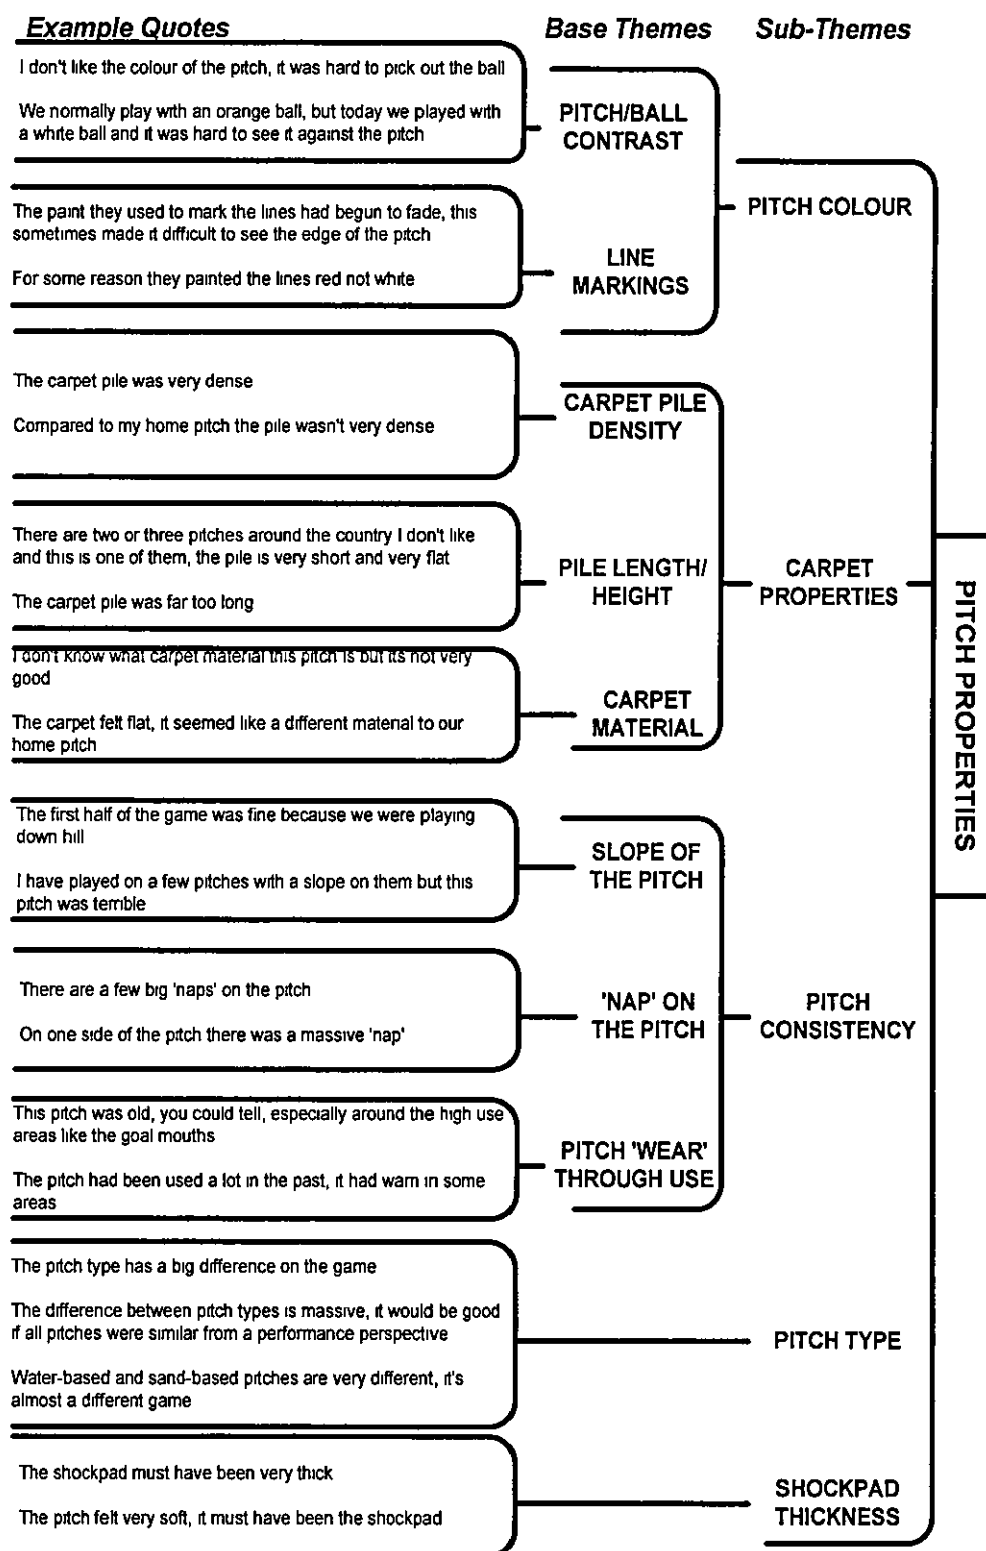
Example Quotes

Base Themes

Sub-Themes

I don't like the colour of the pitch, it was hard to pick out the ball

We normally play with an orange ball, but today we played with a white ball and it was hard to see it against the pitch

PITCH/BALL CONTRAST

PITCH COLOUR

The paint they used to mark the lines had begun to fade, this sometimes made it difficult to see the edge of the pitch

For some reason they painted the lines red not white

LINE MARKINGS

The carpet pile was very dense

Compared to my home pitch the pile wasn't very dense

CARPET PILE DENSITY

There are two or three pitches around the country I don't like and this is one of them, the pile is very short and very flat

The carpet pile was far too long

PILE LENGTH/ HEIGHT

CARPET PROPERTIES

PITCH PROPERTIES

I don't know what carpet material this pitch is but its not very good

The carpet felt flat, it seemed like a different material to our home pitch

CARPET MATERIAL

The first half of the game was fine because we were playing down hill

I have played on a few pitches with a slope on them but this pitch was terrible

SLOPE OF THE PITCH

There are a few big 'naps' on the pitch

On one side of the pitch there was a massive 'nap'

'NAP' ON THE PITCH

PITCH CONSISTENCY

This pitch was old, you could tell, especially around the high use areas like the goal mouths

The pitch had been used a lot in the past, it had warn in some areas

PITCH 'WEAR' THROUGH USE

The pitch type has a big difference on the game

The difference between pitch types is massive, it would be good if all pitches were similar from a performance perspective

Water-based and sand-based pitches are very different, it's almost a different game

PITCH TYPE

The shockpad must have been very thick

The pitch felt very soft, it must have been the shockpad

SHOCKPAD THICKNESS